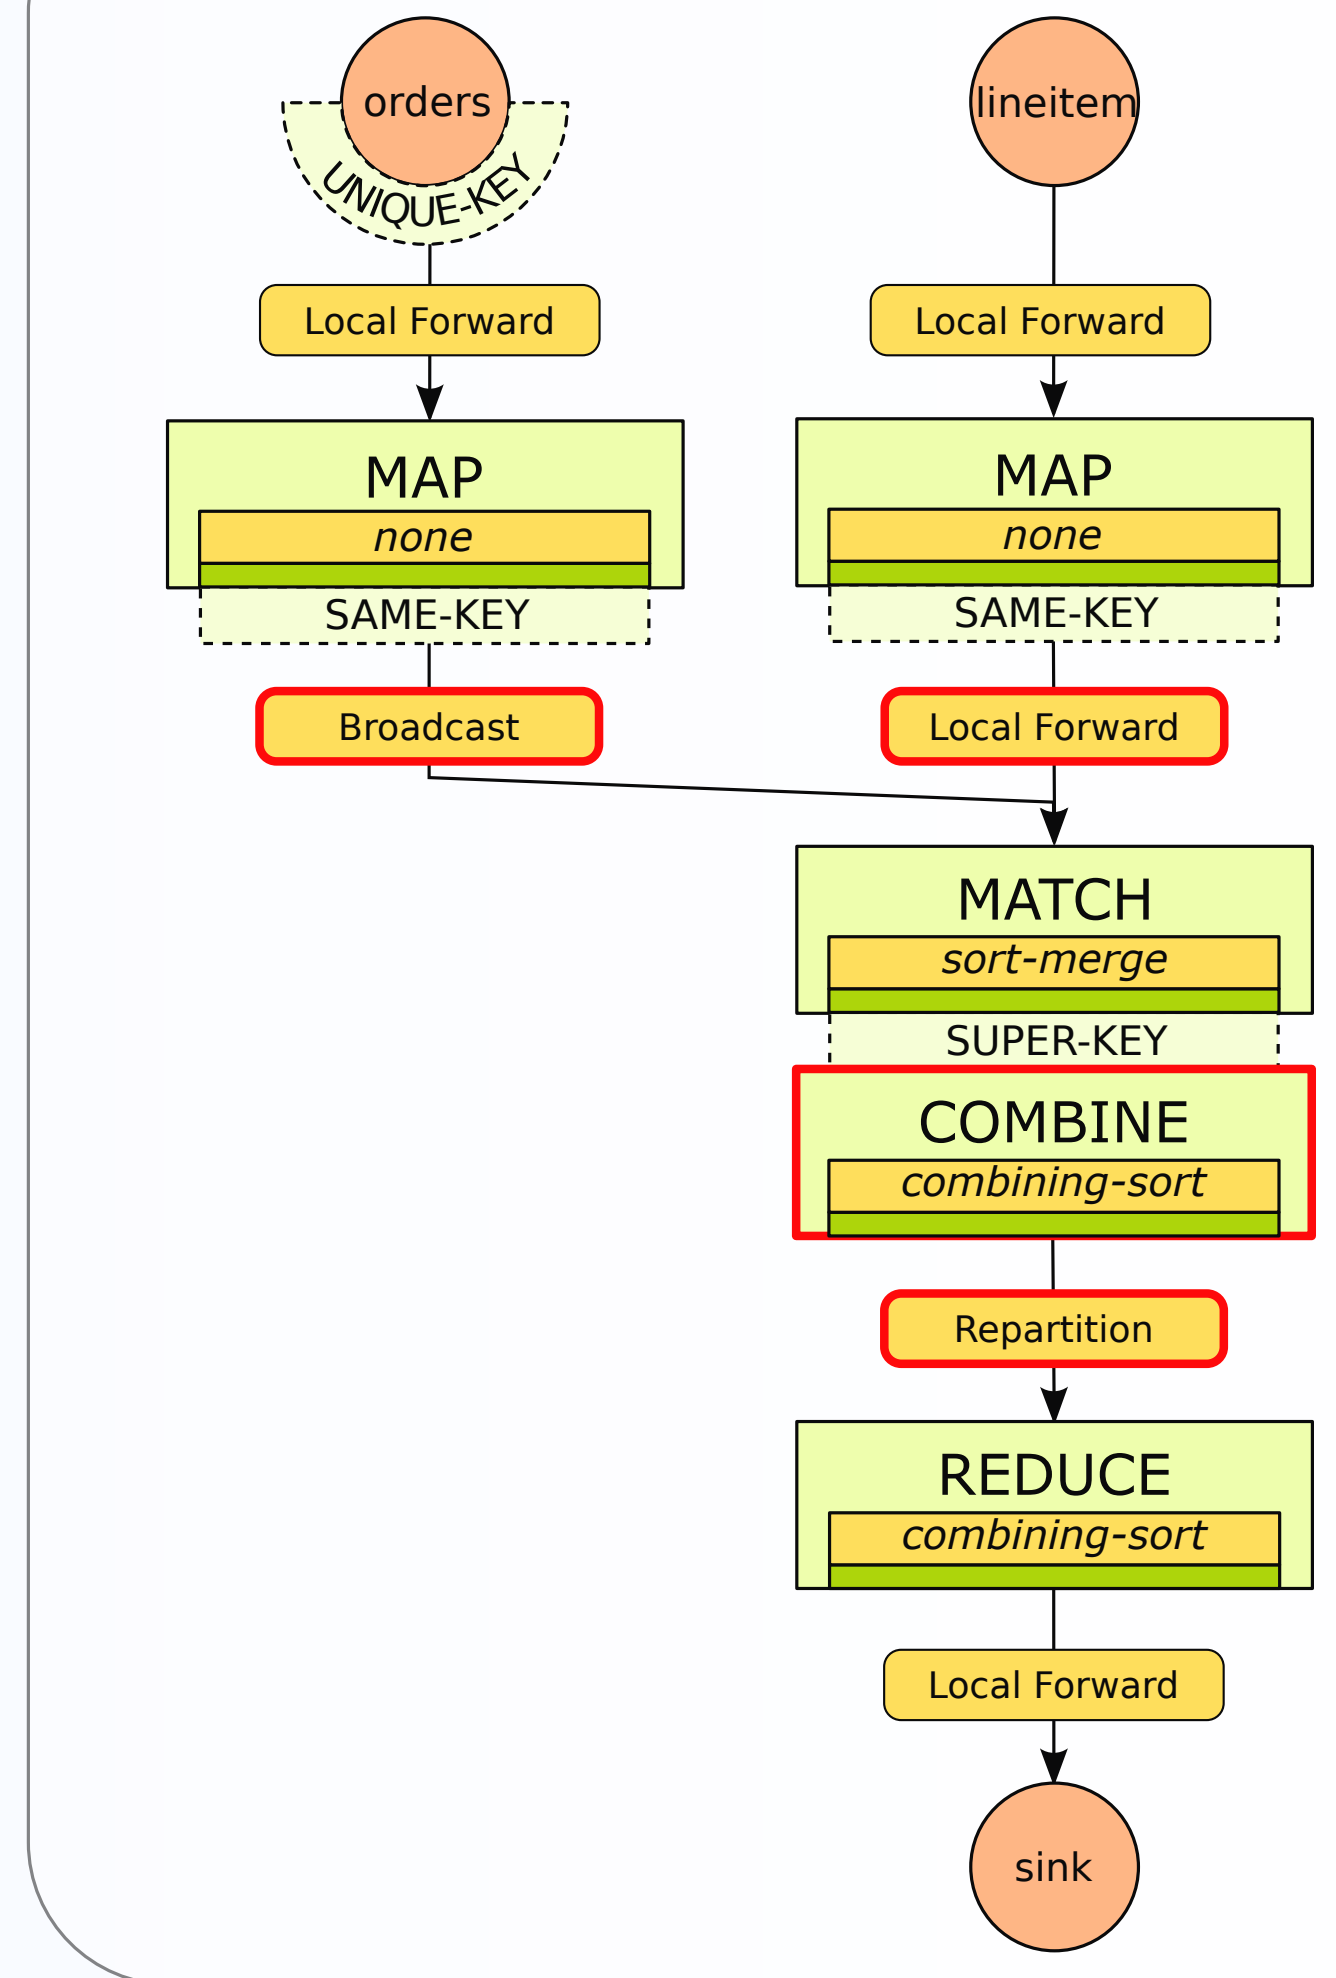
orders

UNIQUE-KEY

lineitem

Local Forward

Local Forward

MAP

*none*

SAME-KEY

MAP

*none*

SAME-KEY

Broadcast

Local Forward

MATCH

*sort-merge*

SUPER-KEY

COMBINE

*combining-sort*

Repartition

REDUCE

*combining-sort*

Local Forward

sink